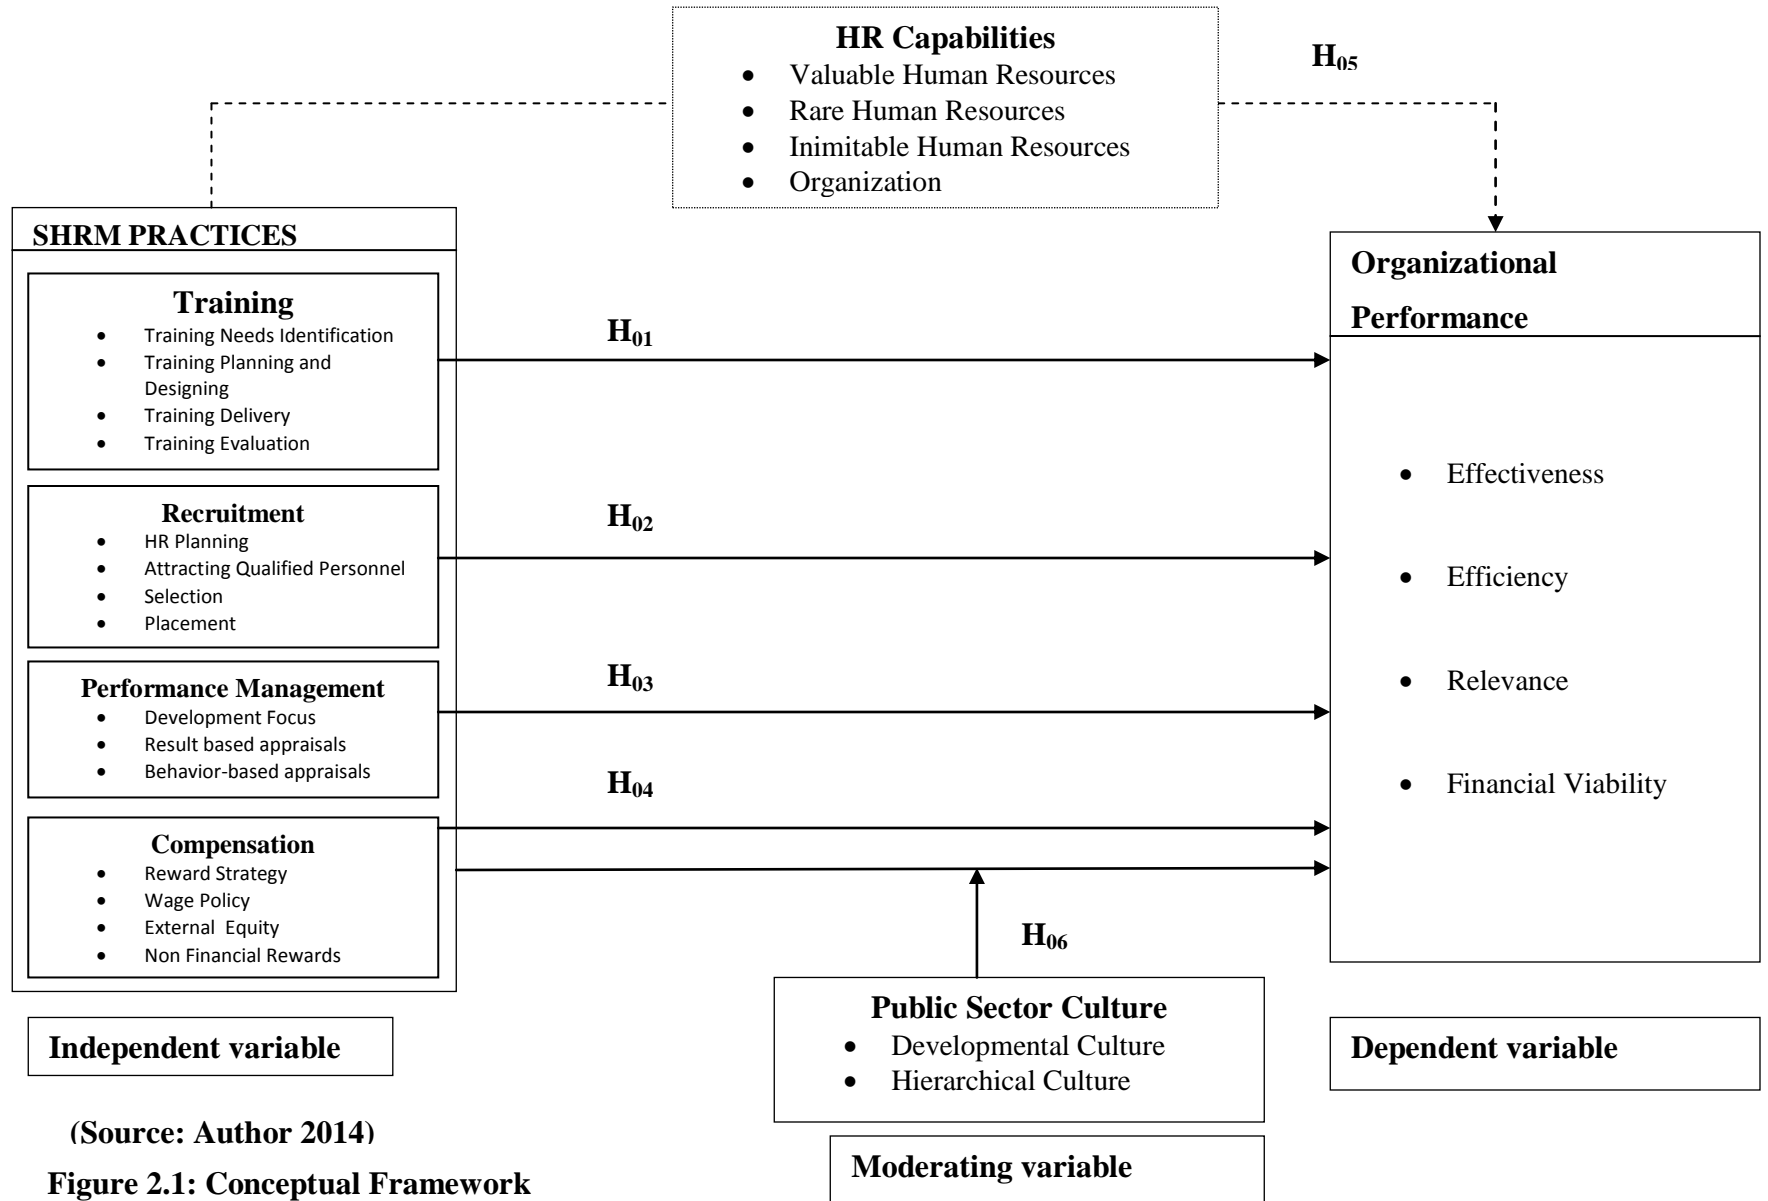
HR Capabilities
- Valuable Human Resources
- Rare Human Resources
- Inimitable Human Resources
- Organization

$H_{05}$

SHRM PRACTICES

Training
- Training Needs Identification
- Training Planning and Designing
- Training Delivery
- Training Evaluation

Recruitment
- HR Planning
- Attracting Qualified Personnel
- Selection
- Placement

Performance Management
- Development Focus
- Result based appraisals
- Behavior-based appraisals

Compensation
- Reward Strategy
- Wage Policy
- External Equity
- Non Financial Rewards

$H_{01}$

$H_{02}$

$H_{03}$

$H_{04}$

$H_{06}$

Organizational Performance
- Effectiveness
- Efficiency
- Relevance
- Financial Viability

Public Sector Culture
- Developmental Culture
- Hierarchical Culture

Independent variable

Dependent variable

Moderating variable

(Source: Author 2014)

Figure 2.1: Conceptual Framework